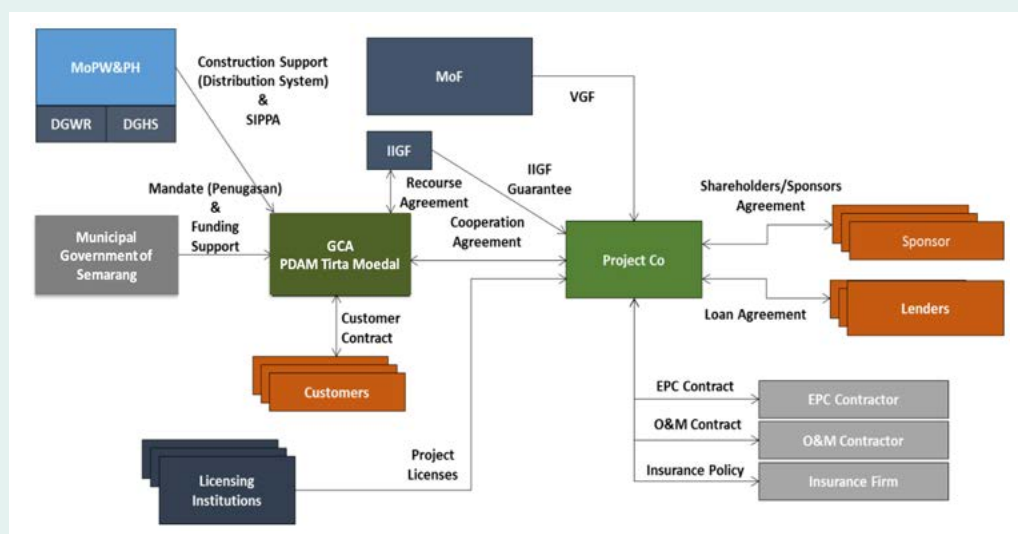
MoPW&PH

DGWR

DGHS

Construction Support (Distribution System) & SIPPA

MoF

VGF

IIGF

Recourse Agreement

IIGF Guarantee

Mandate (Penugasan) & Funding Support

Municipal Government of Semarang

GCA PDAM Tirta Moedal

Cooperation Agreement

Project Co

Shareholders/Sponsors Agreement

Sponsor

Lenders

Loan Agreement

Customer Contract

Customers

EPC Contract

EPC Contractor

O&M Contract

O&M Contractor

Insurance Policy

Insurance Firm

Licensing Institutions

Project Licenses